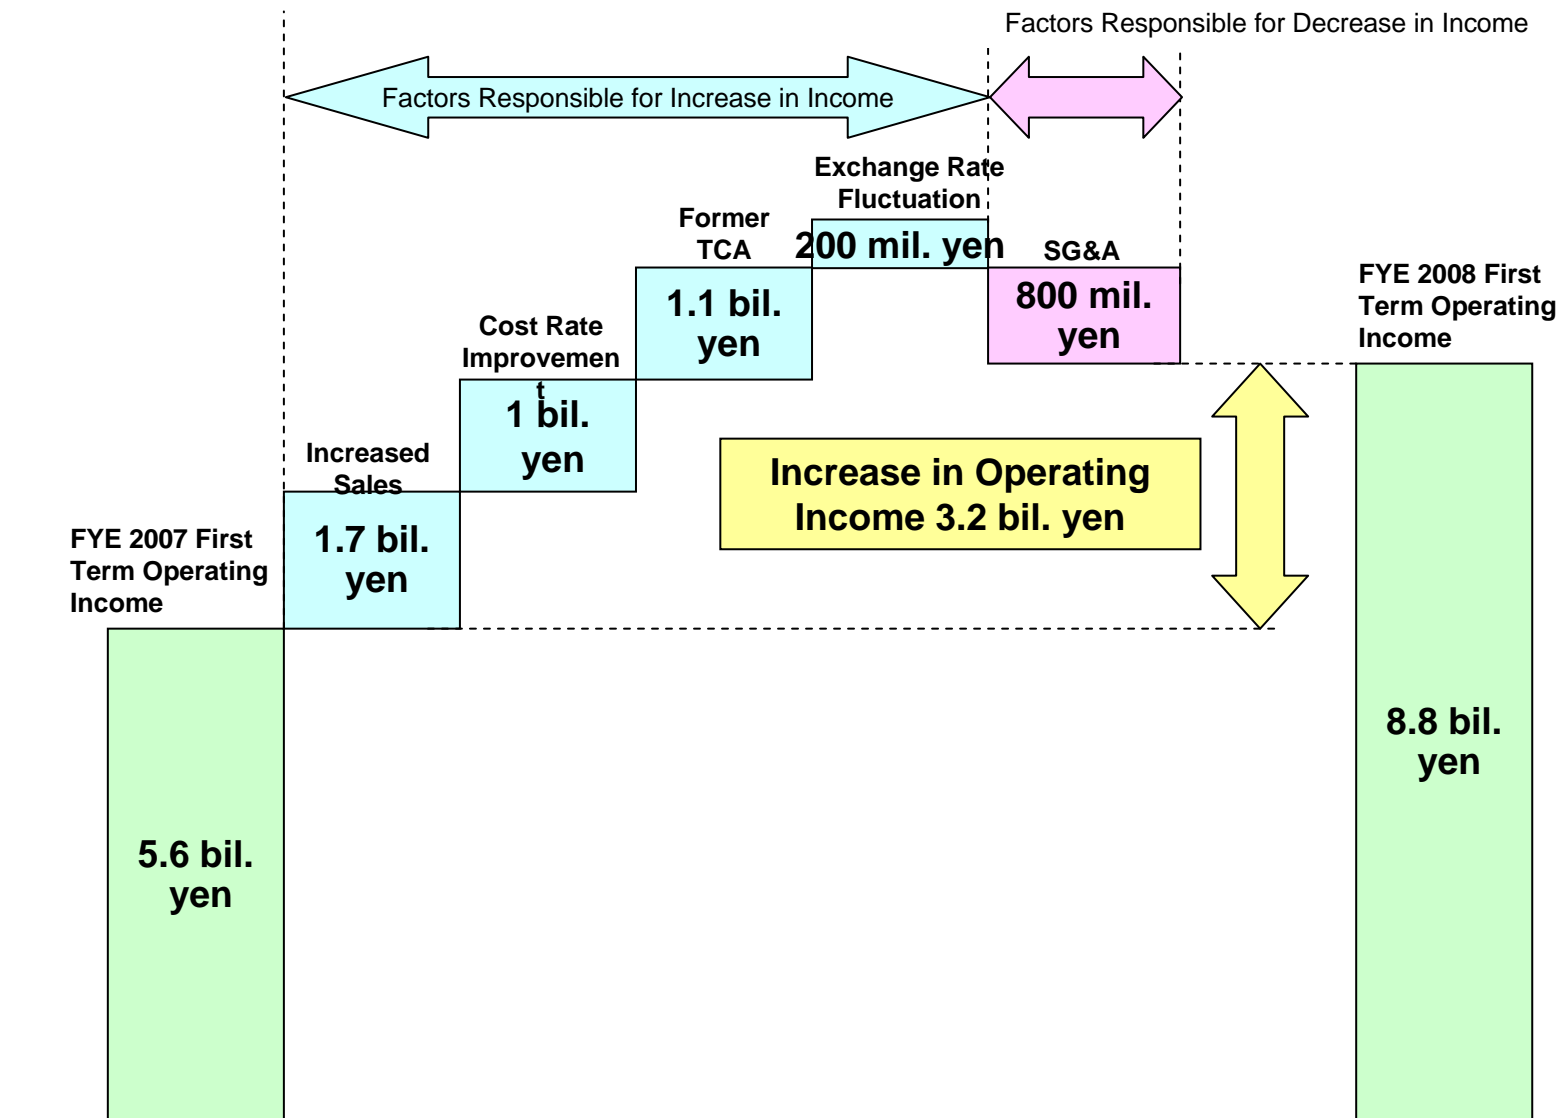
Factors Responsible for Decrease in Income

Factors Responsible for Increase in Income

Exchange Rate Fluctuation
200 mil. yen

Former TCA
1.1 bil. yen

SG&A
800 mil. yen

FYE 2008 First Term Operating Income

Cost Rate Improvemen t
1 bil. yen

Increased Sales
1.7 bil. yen

Increase in Operating Income 3.2 bil. yen

FYE 2007 First Term Operating Income

8.8 bil. yen

5.6 bil. yen